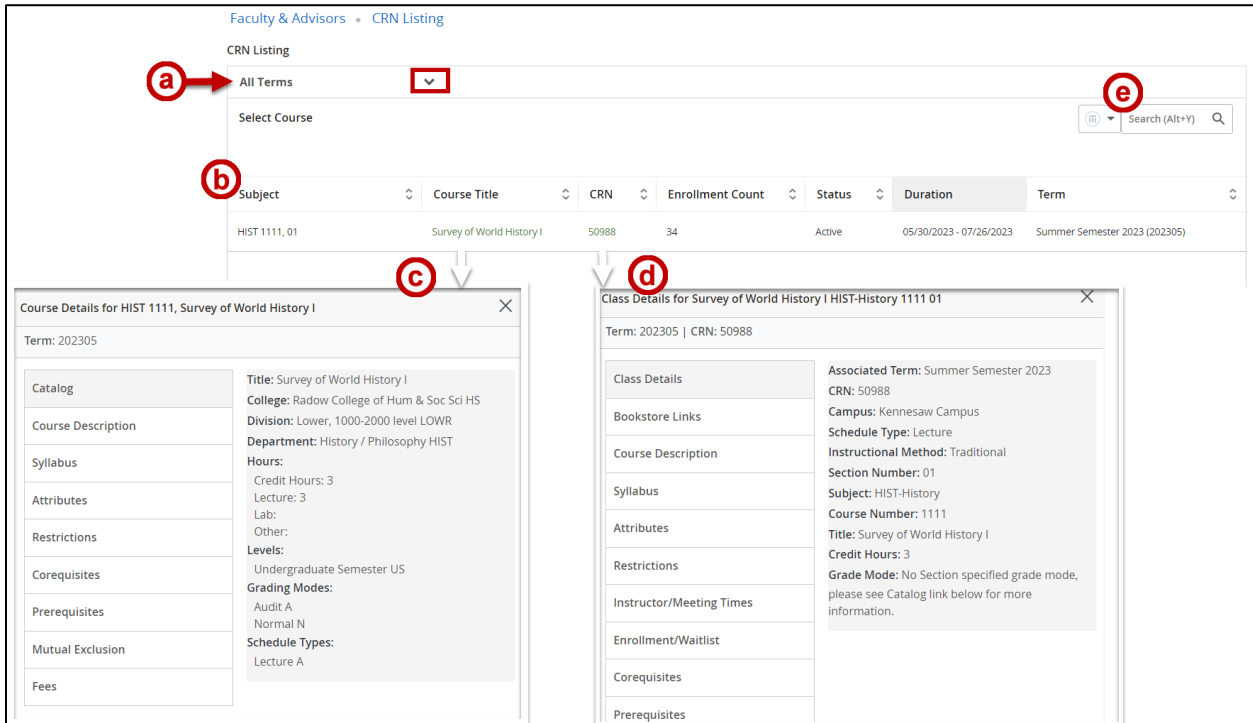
Faculty & Advisors • CRN Listing

CRN Listing

a

All Terms

e

Select Course

Search (Alt+Y)

b

| Subject | Course Title | CRN | Enrollment Count | Status | Duration | Term |
|---|---|---|---|---|---|---|
| HIST 1111, 01 | Survey of World History I | 50988 | 34 | Active | 05/30/2023 - 07/26/2023 | Summer Semester 2023 (202305) |

c

Course Details for HIST 1111, Survey of World History I

Term: 202305

Catalog
Course Description
Syllabus
Attributes
Restrictions
Corequisites
Prerequisites
Mutual Exclusion
Fees

Title: Survey of World History I
College: Radow College of Hum & Soc Sci HS
Division: Lower, 1000-2000 level LOWR
Department: History / Philosophy HIST
Hours:
Credit Hours: 3
Lecture: 3
Lab:
Other:
Levels:
Undergraduate Semester US
Grading Modes:
Audit A
Normal N
Schedule Types:
Lecture A

d

Class Details for Survey of World History I HIST-History 1111 01

Term: 202305 | CRN: 50988

Class Details
Bookstore Links
Course Description
Syllabus
Attributes
Restrictions
Instructor/Meeting Times
Enrollment/Waitlist
Corequisites
Prerequisites

Associated Term: Summer Semester 2023
CRN: 50988
Campus: Kennesaw Campus
Schedule Type: Lecture
Instructional Method: Traditional
Section Number: 01
Subject: HIST-History
Course Number: 1111
Title: Survey of World History I
Credit Hours: 3
Grade Mode: No Section specified grade mode, please see Catalog link below for more information.